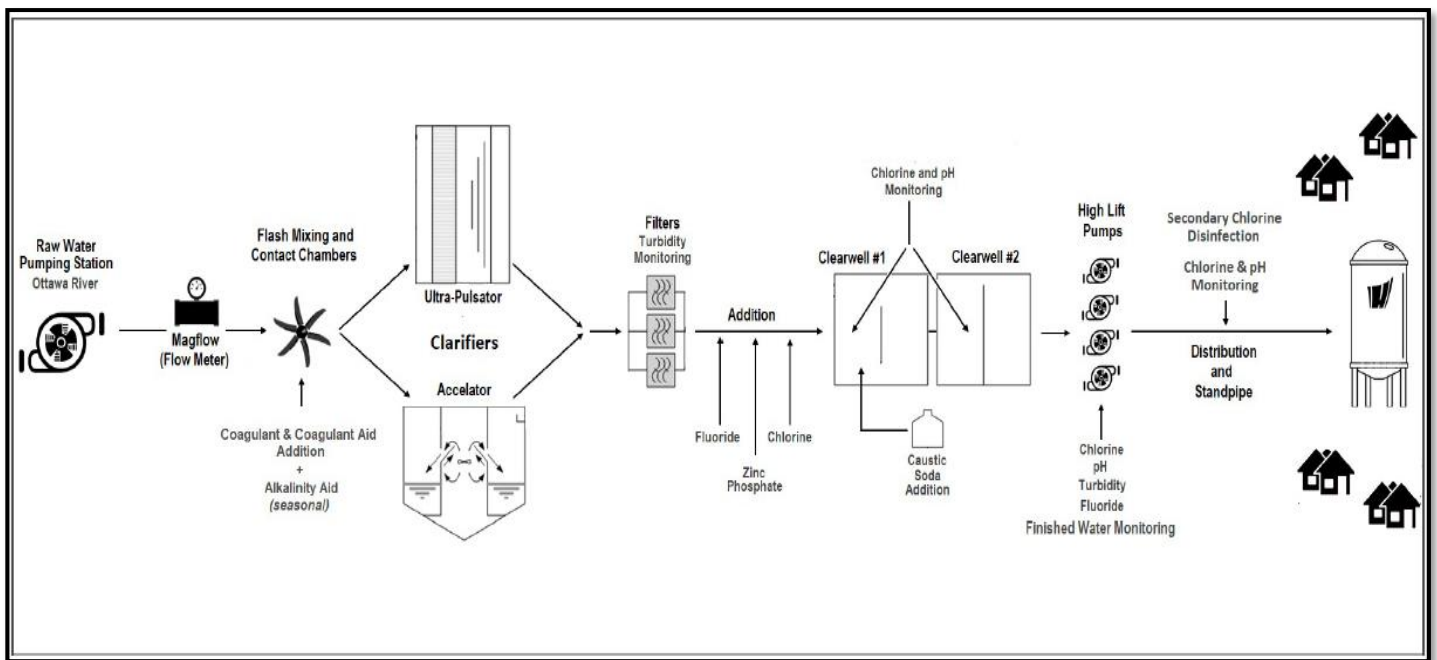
Raw Water Pumping Station
Ottawa River

Magflow (Flow Meter)

Flash Mixing and Contact Chambers

Coagulant & Coagulant Aid Addition + Alkalinity Aid (seasonal)

Ultra-Pulsator

Clarifiers

Accelator

Filters
Turbidity Monitoring

Addition

Fluoride

Zinc Phosphate

Chlorine

Chlorine and pH Monitoring

Clearwell #1

Clearwell #2

Caustic Soda Addition

High Lift Pumps

Chlorine
pH
Turbidity
Fluoride
Finished Water Monitoring

Secondary Chlorine Disinfection

Chlorine & pH Monitoring

Distribution and Standpipe